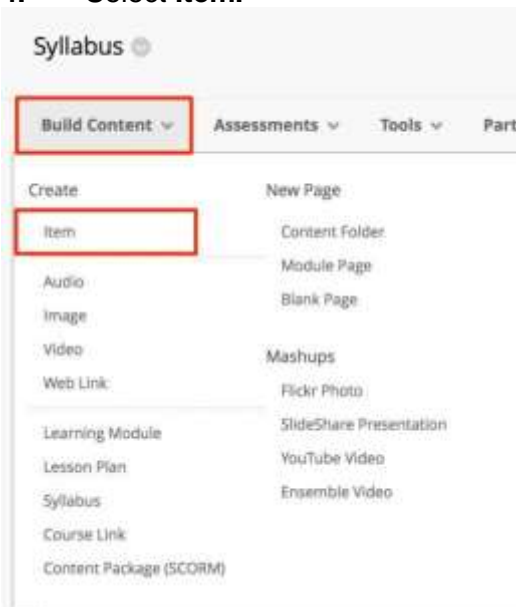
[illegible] Select Item.

Syllabus

Build Content

Assessments

Tools

Part

Create

Item

Audio

Image

Video

Web Link

Learning Module

Lesson Plan

Syllabus

Course Link

Content Package (SCORM)

New Page

Content Folder

Module Page

Blank Page

Mashups

Flickr Photo

SlideShare Presentation

YouTube Video

Ensemble Video